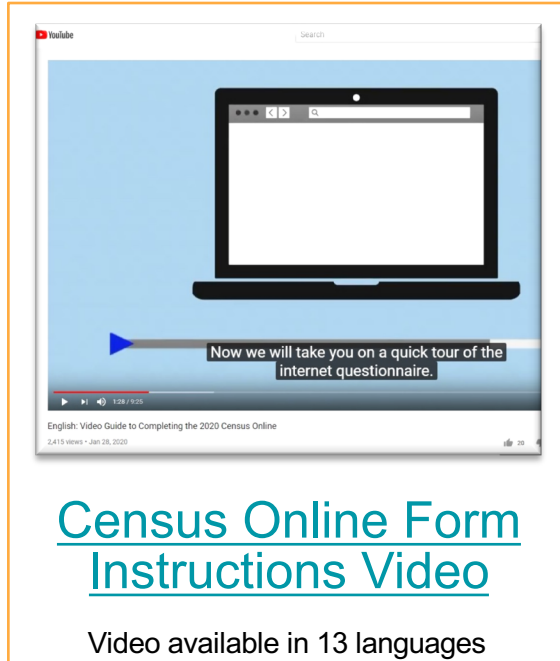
YouTube

Search

Now we will take you on a quick tour of the internet questionnaire.

1:28 / 9:25

English: Video Guide to Completing the 2020 Census Online

2,415 views • Jan 28, 2020

20

Census Online Form Instructions Video

Video available in 13 languages